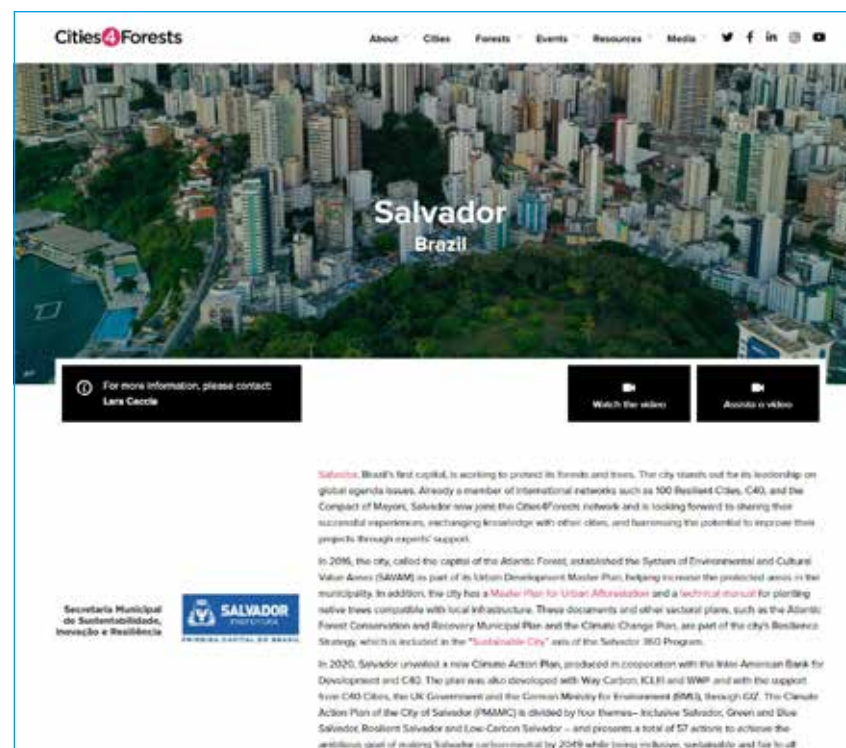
Cities4Forests

About Cities Forests Events Resources Media

Salvador
Brazil

For more information, please contact:
Lara Caccia

Watch the video

Assista o vídeo

Salvador, Brazil's first capital, is working to protect its forests and trees. The city stands out for its leadership on global agenda issues. Already a member of international networks such as 100 Resilient Cities, C40, and the Compact of Mayors, Salvador now joins the Cities4Forests network and is looking forward to sharing their successful experiences, exchanging knowledge with other cities, and harnessing the potential to improve their projects through experts' support.

In 2016, the city, called the capital of the Atlantic Forest, established the System of Environmental and Cultural Value Areas (SAVAM) as part of its Urban Development Master Plan, helping increase the protected areas in the municipality. In addition, the city has a Master Plan for Urban Afforestation and a technical manual for planting native trees compatible with local infrastructure. These documents and other sectoral plans, such as the Atlantic Forest Conservation and Recovery Municipal Plan and the Climate Change Plan, are part of the city's Resilience Strategy, which is included in the "Sustainable City" axis of the Salvador 360 Program.

Secretaria Municipal de Sustentabilidade, Inovação e Resiliência

SALVADOR
PREFEITURA
PRIMEIRA CAPITAL DO BRASIL

In 2020, Salvador unveiled a new Climate Action Plan, produced in cooperation with the Inter-American Bank for Development and C40. The plan was also developed with Way Carbon, ICLEI and WWF and with the support from C40 Cities, the UK Government and the German Ministry for Environment (BMU), through GIZ. The Climate Action Plan of the City of Salvador (PMAMC) is divided by four themes– Inclusive Salvador, Green and Blue Salvador, Resilient Salvador and Low-Carbon Salvador – and presents a total of 57 actions to achieve the ambitious goal of making Salvador carbon-neutral by 2049 while being inclusive, sustainable and fair to all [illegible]